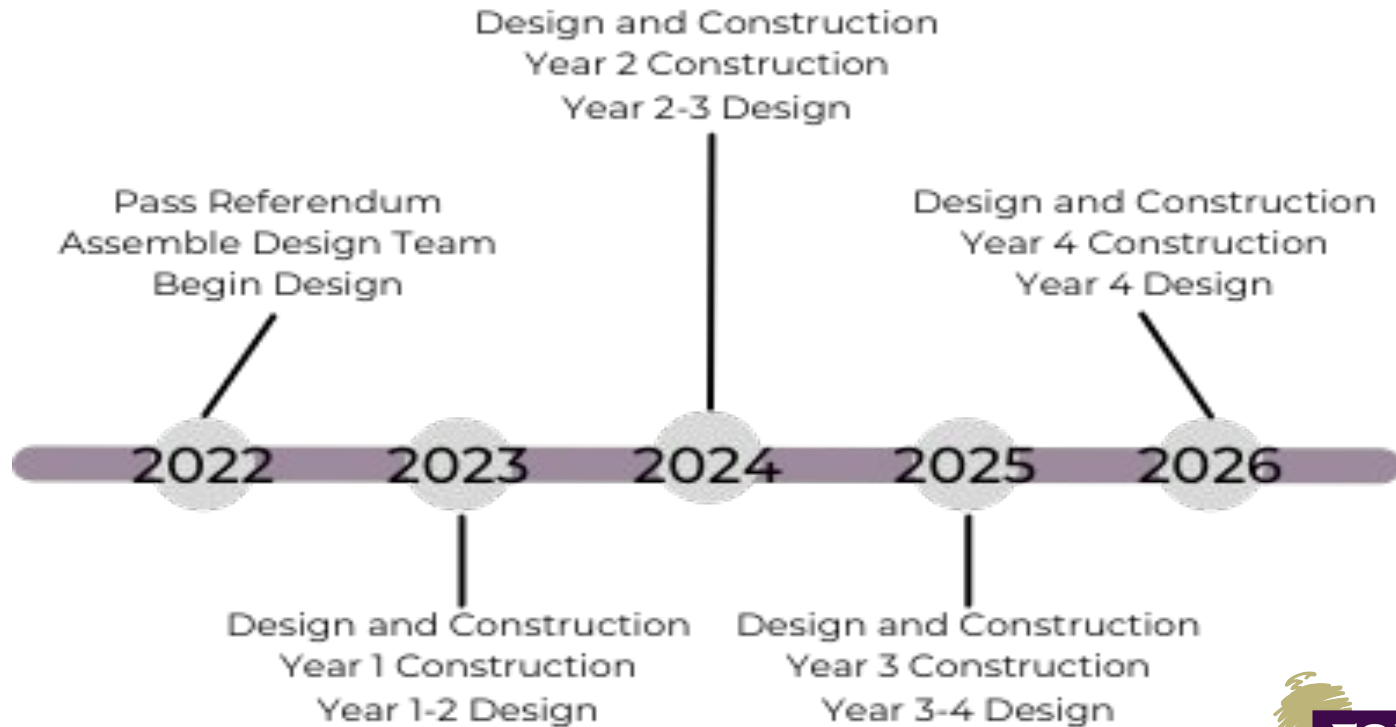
Design and Construction
Year 2 Construction
Year 2-3 Design

Pass Referendum
Assemble Design Team
Begin Design

Design and Construction
Year 4 Construction
Year 4 Design

2022

2023

2024

2025

2026

Design and Construction
Year 1 Construction
Year 1-2 Design

Design and Construction
Year 3 Construction
Year 3-4 Design

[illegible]